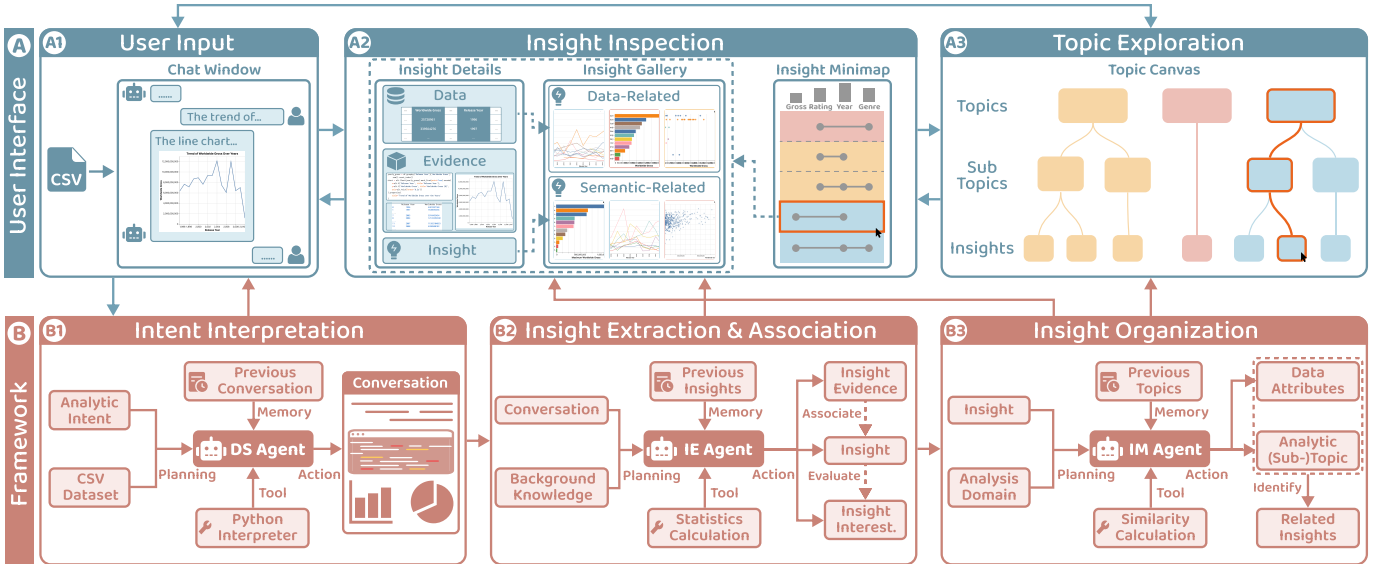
A User Interface

A1 User Input

Chat Window

......

The trend of...

The line chart...

CSV

......

A2 Insight Inspection

Insight Details

Data

Evidence

Insight

Insight Gallery

Data-Related

Semantic-Related

Insight Minimap

Gross Rating Year Genre

A3 Topic Exploration

Topic Canvas

Topics

Sub Topics

Insights

B Framework

B1 Intent Interpretation

Previous Conversation

Memory

Analytic Intent

CSV Dataset

Planning

DS Agent

Action

Tool

Python Interpreter

Conversation

B2 Insight Extraction & Association

Previous Insights

Memory

Conversation

Background Knowledge

Planning

IE Agent

Action

Tool

Statistics Calculation

Insight Evidence

Associate

Insight

Evaluate

Insight Interest.

B3 Insight Organization

Previous Topics

Memory

Insight

Analysis Domain

Planning

IM Agent

Action

Tool

Similarity Calculation

Data Attributes

Analytic (Sub-)Topic

Identify

Related Insights